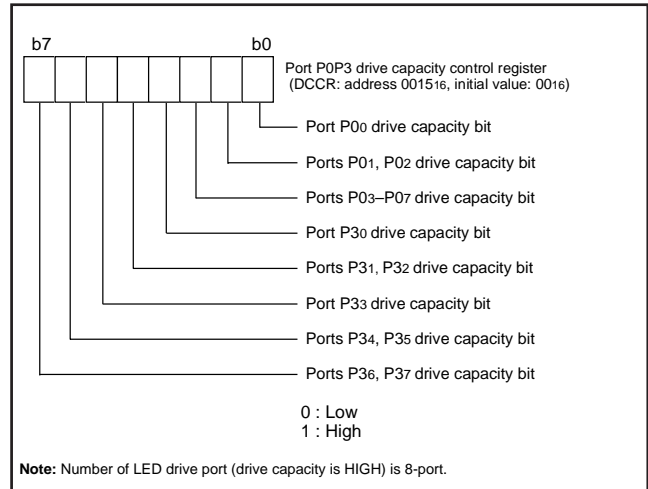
b7

b0

Port P0P3 drive capacity control register (DCCR: address $0015_{16}$, initial value: $00_{16}$)

Port $P0_0$ drive capacity bit

Ports $P0_1$, $P0_2$ drive capacity bit

Ports $P0_3$–$P0_7$ drive capacity bit

Port $P3_0$ drive capacity bit

Ports $P3_1$, $P3_2$ drive capacity bit

Port $P3_3$ drive capacity bit

Ports $P3_4$, $P3_5$ drive capacity bit

Ports $P3_6$, $P3_7$ drive capacity bit

0 : Low
1 : High

**Note:** Number of LED drive port (drive capacity is HIGH) is 8-port.